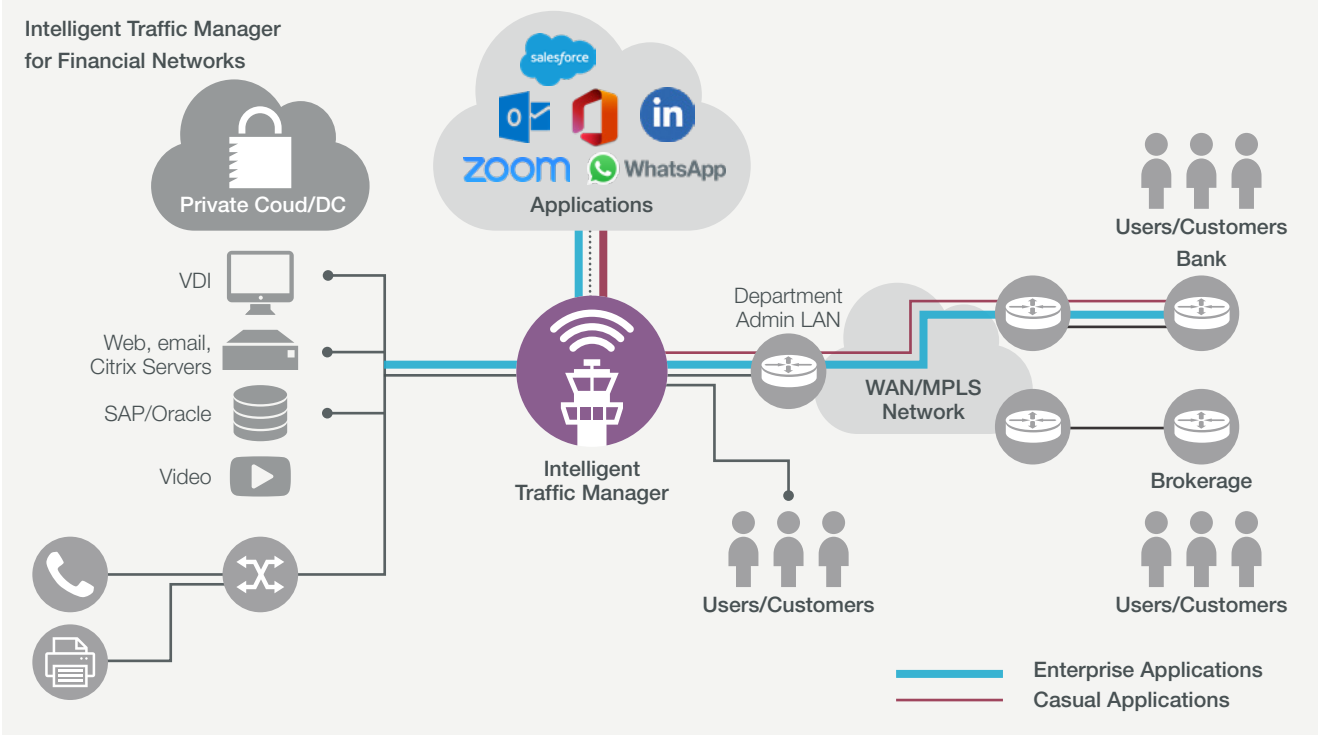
Intelligent Traffic Manager for Financial Networks

Private Coud/DC

salesforce

ZOOM

WhatsApp

Applications

VDI

Web, email, Citrix Servers

SAP/Oracle

Video

Intelligent Traffic Manager

Department Admin LAN

WAN/MPLS Network

Users/Customers

Bank

Brokerage

Users/Customers

Users/Customers

Enterprise Applications

Casual Applications